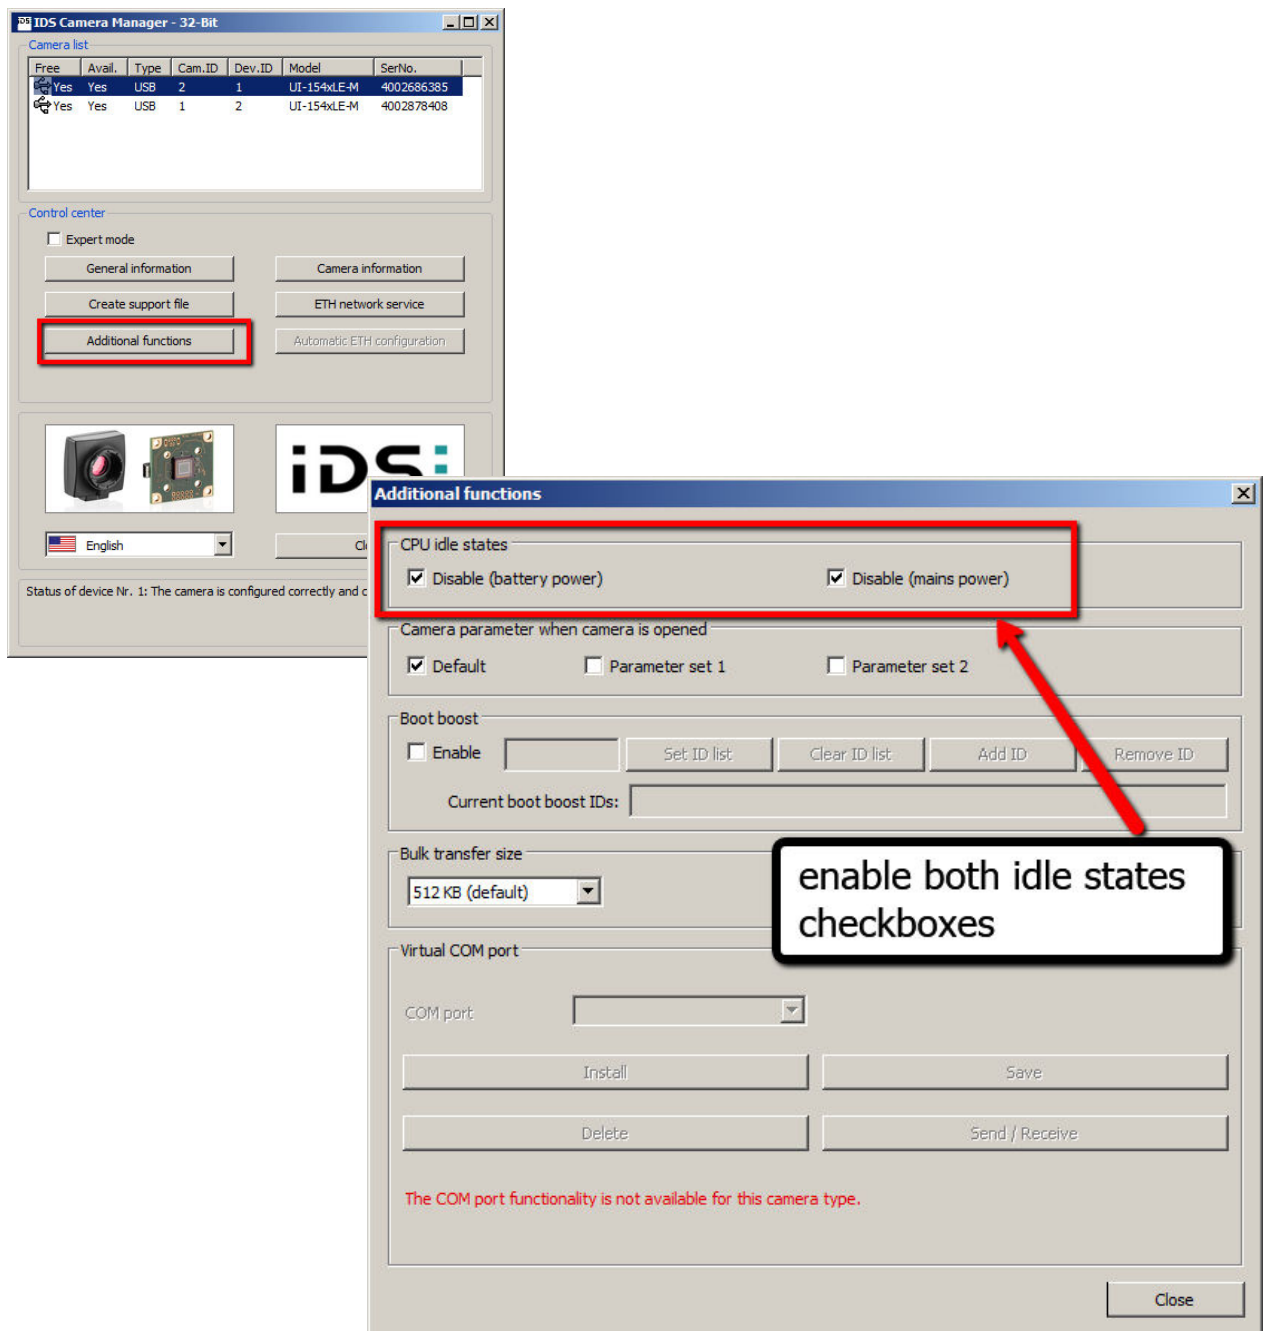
IDS Camera Manager - 32-Bit

Camera list

| Free | Avail. | Type | Cam.ID | Dev.ID | Model | SerNo. |
|---|---|---|---|---|---|---|
| Yes | Yes | USB | 2 | 1 | UI-154xLE-M | 4002686385 |
| Yes | Yes | USB | 1 | 2 | UI-154xLE-M | 4002878408 |

Control center

Expert mode

General information

Camera information

Create support file

ETH network service

Additional functions

Automatic ETH configuration

iDS

English

Cl

Status of device Nr. 1: The camera is configured correctly and c

Additional functions

CPU idle states

Disable (battery power)

Disable (mains power)

Camera parameter when camera is opened

Default

Parameter set 1

Parameter set 2

Boot boost

Enable

Set ID list

Clear ID list

Add ID

Remove ID

Current boot boost IDs:

Bulk transfer size

512 KB (default)

enable both idle states checkboxes

Virtual COM port

COM port

Install

Save

Delete

Send / Receive

The COM port functionality is not available for this camera type.

Close